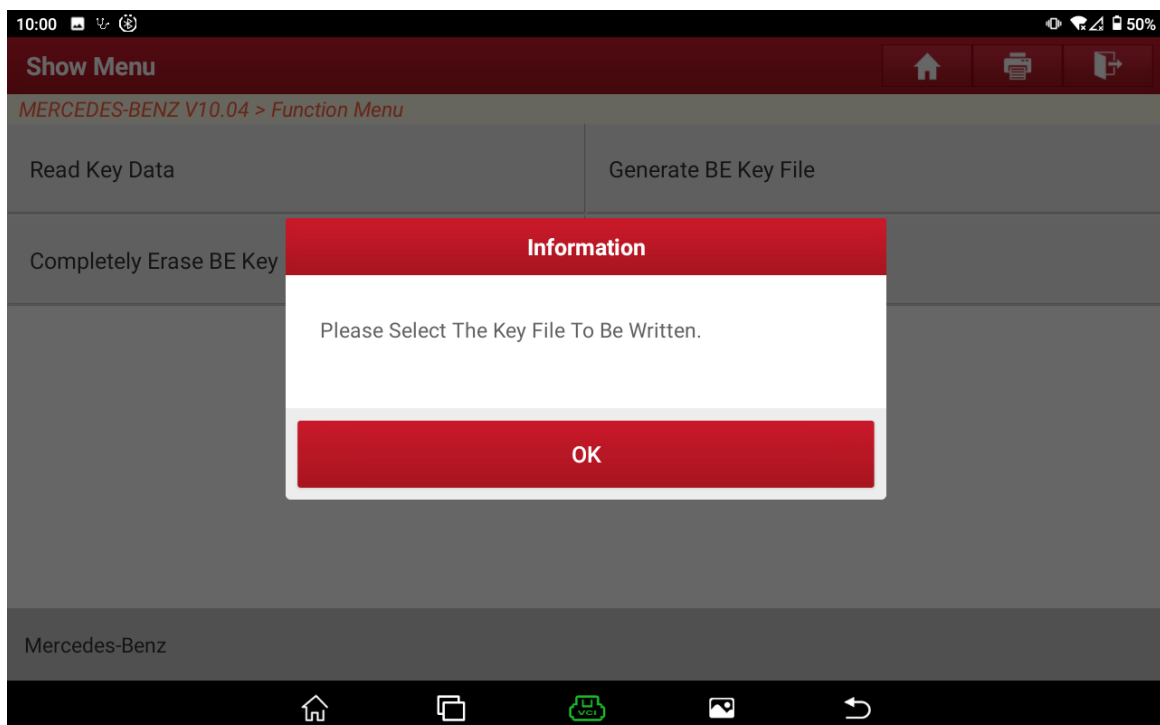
10:00

50%

Show Menu

MERCEDES-BENZ V10.04 > Function Menu

Read Key Data

Generate BE Key File

Completely Erase BE Key

Information

Please Select The Key File To Be Written.

OK

Mercedes-Benz

VCI